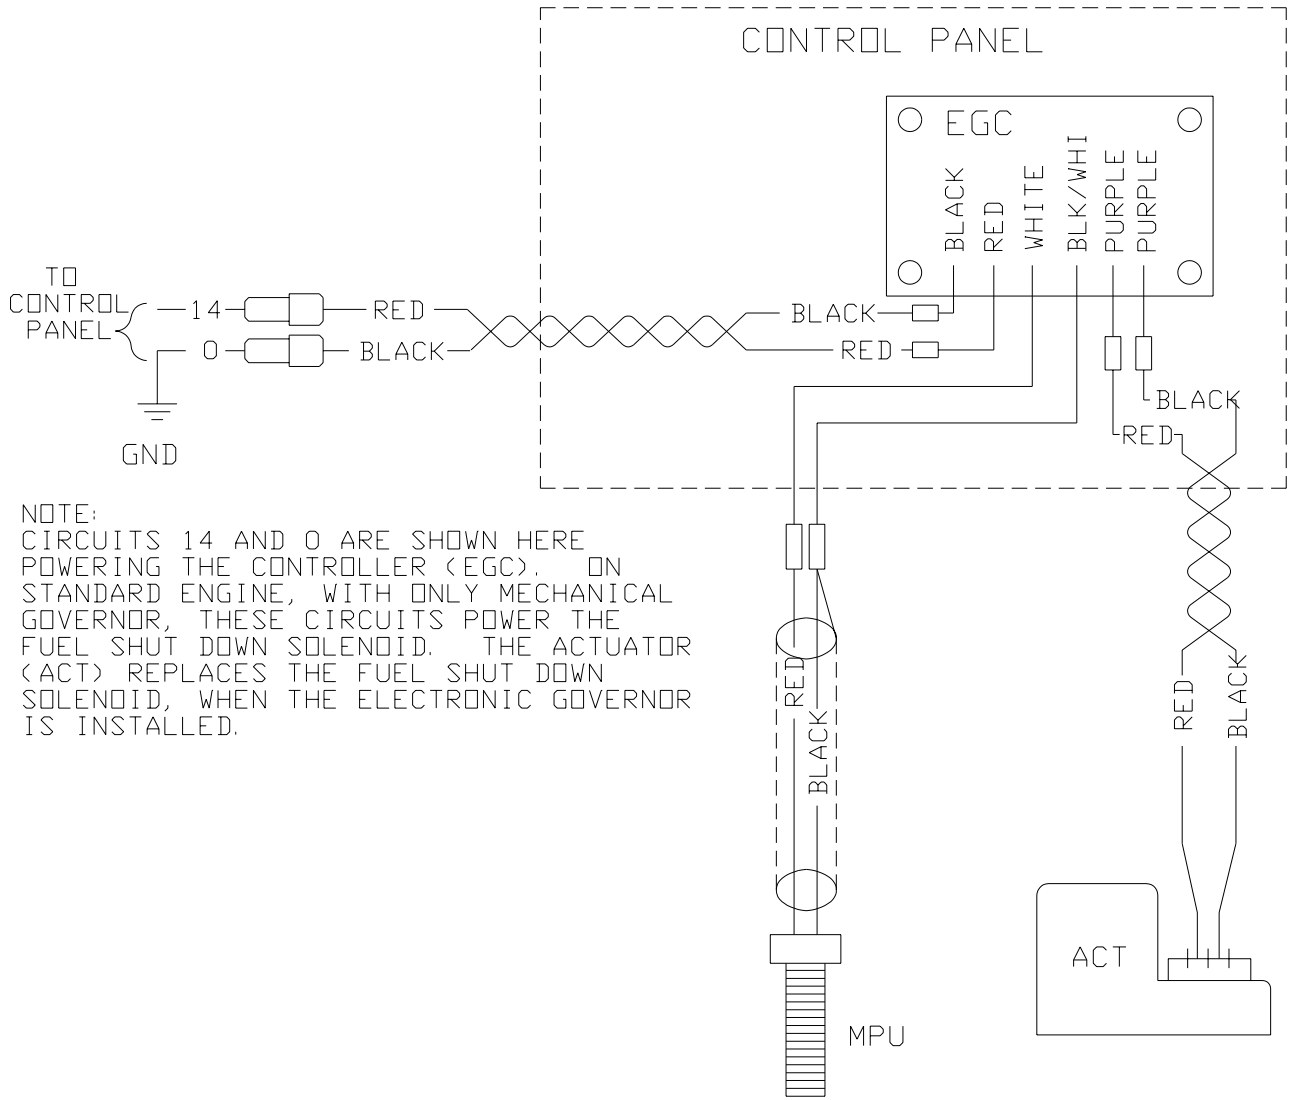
CONTROL PANEL

EGC

BLACK
RED
WHITE
BLK/WHI
PURPLE
PURPLE

TO CONTROL PANEL

14
0
RED
BLACK
BLACK
RED
BLACK
RED

GND

NOTE:
CIRCUITS 14 AND 0 ARE SHOWN HERE POWERING THE CONTROLLER (EGC). ON STANDARD ENGINE, WITH ONLY MECHANICAL GOVERNOR, THESE CIRCUITS POWER THE FUEL SHUT DOWN SOLENOID. THE ACTUATOR (ACT) REPLACES THE FUEL SHUT DOWN SOLENOID, WHEN THE ELECTRONIC GOVERNOR IS INSTALLED.

RED
BLACK
RED
BLACK

ACT

MPU